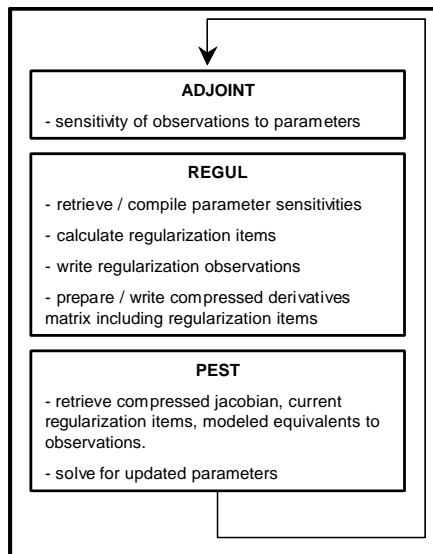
ADJOINT

- sensitivity of observations to parameters

REGUL

- retrieve / compile parameter sensitivities

- calculate regularization items

- write regularization observations

- prepare / write compressed derivatives matrix including regularization items

PEST

- retrieve compressed jacobian, current regularization items, modeled equivalents to observations.

- solve for updated parameters